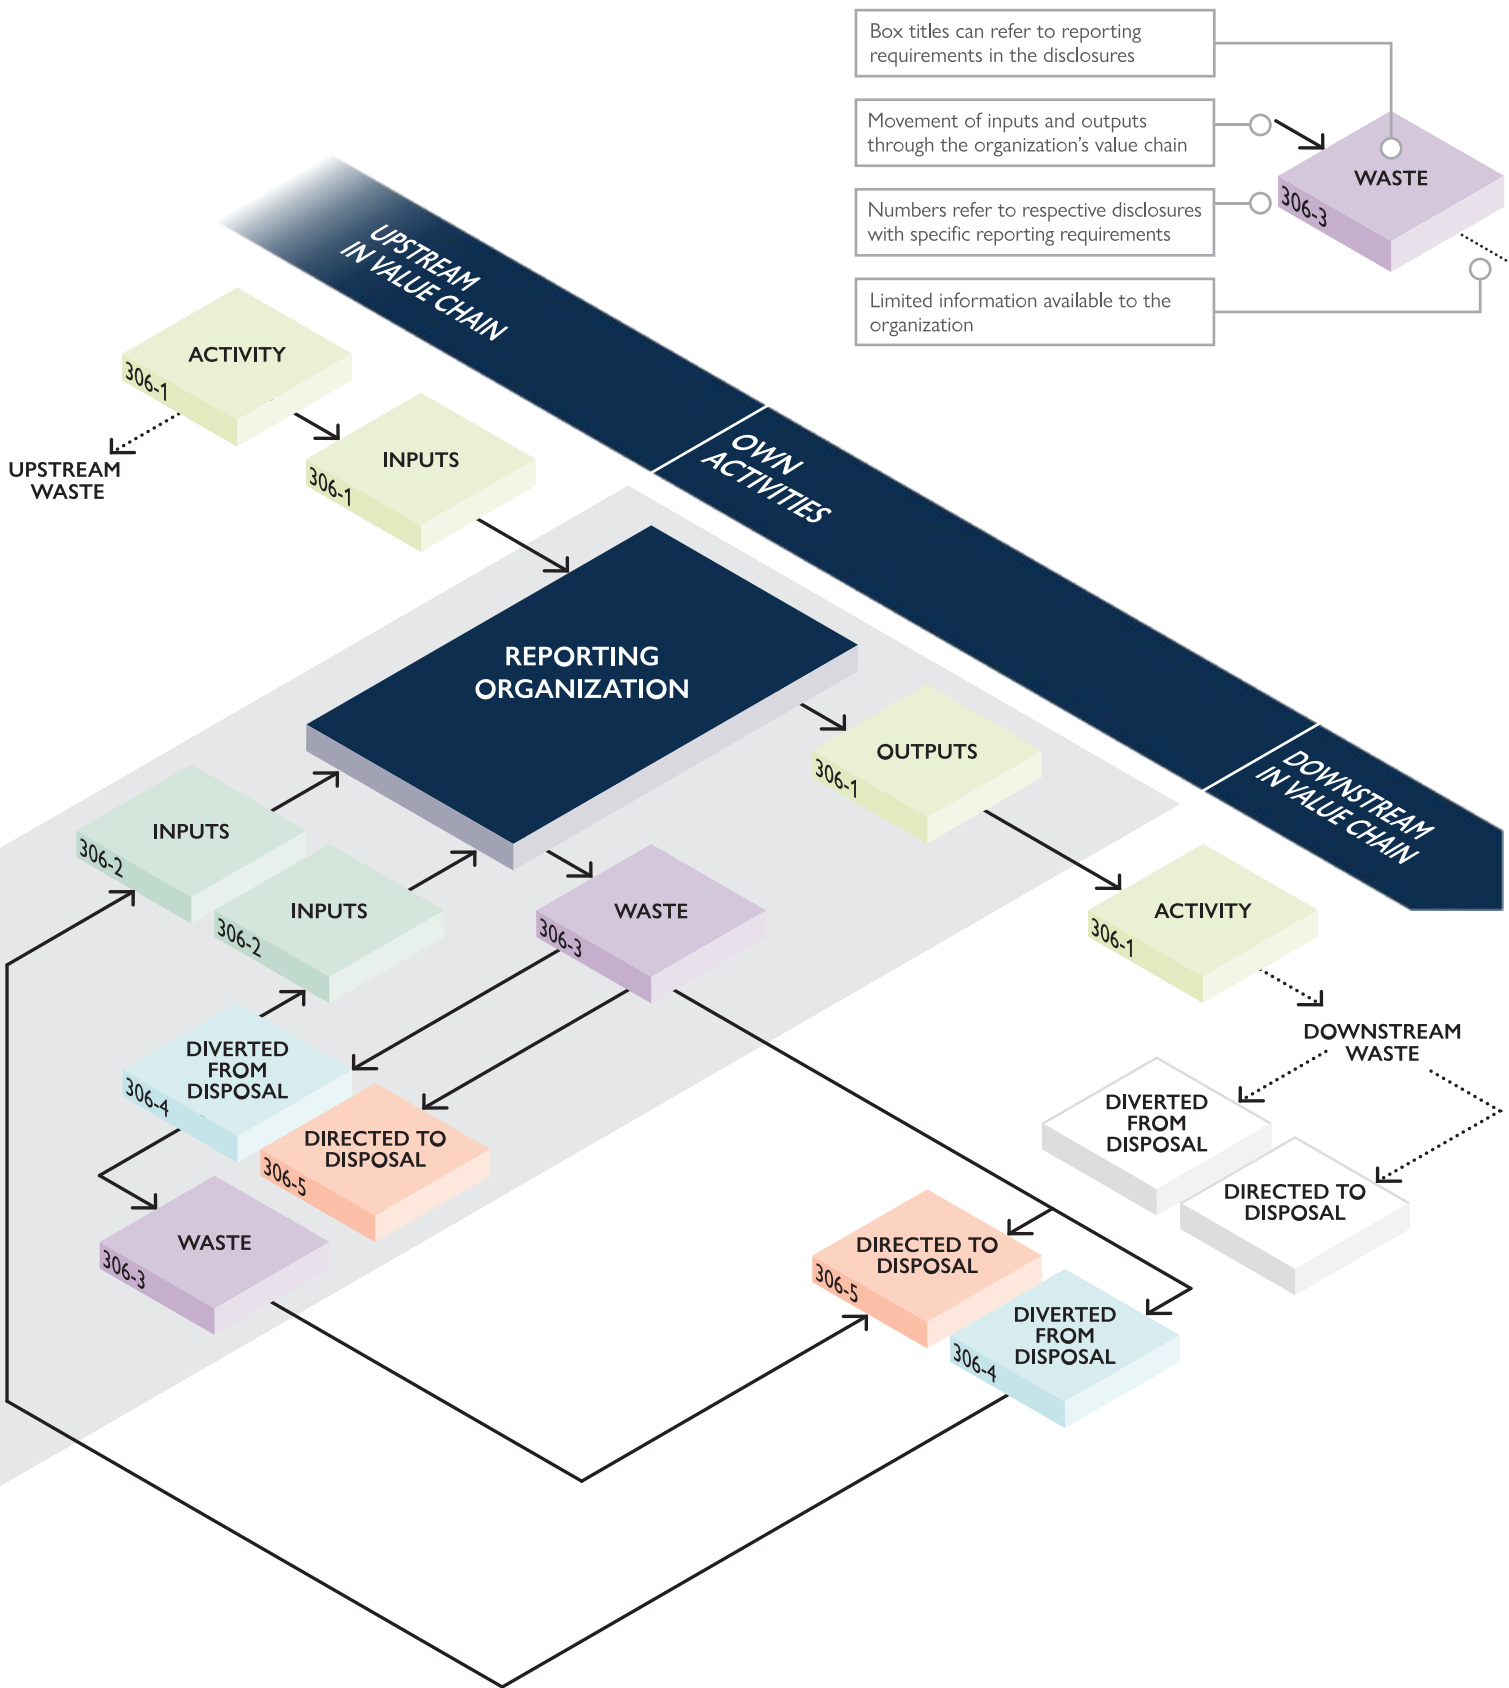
Box titles can refer to reporting requirements in the disclosures

Movement of inputs and outputs through the organization's value chain

Numbers refer to respective disclosures with specific reporting requirements

Limited information available to the organization

WASTE
306-3

UPSTREAM IN VALUE CHAIN

OWN ACTIVITIES

DOWNSTREAM IN VALUE CHAIN

ACTIVITY
306-1

UPSTREAM WASTE

INPUTS
306-1

REPORTING ORGANIZATION

OUTPUTS
306-1

INPUTS
306-2

INPUTS
306-2

WASTE
306-3

ACTIVITY
306-1

DOWNSTREAM WASTE

DIVERTED FROM DISPOSAL
306-4

DIRECTED TO DISPOSAL
306-5

WASTE
306-3

DIVERTED FROM DISPOSAL

DIRECTED TO DISPOSAL

DIRECTED TO DISPOSAL
306-5

DIVERTED FROM DISPOSAL
306-4